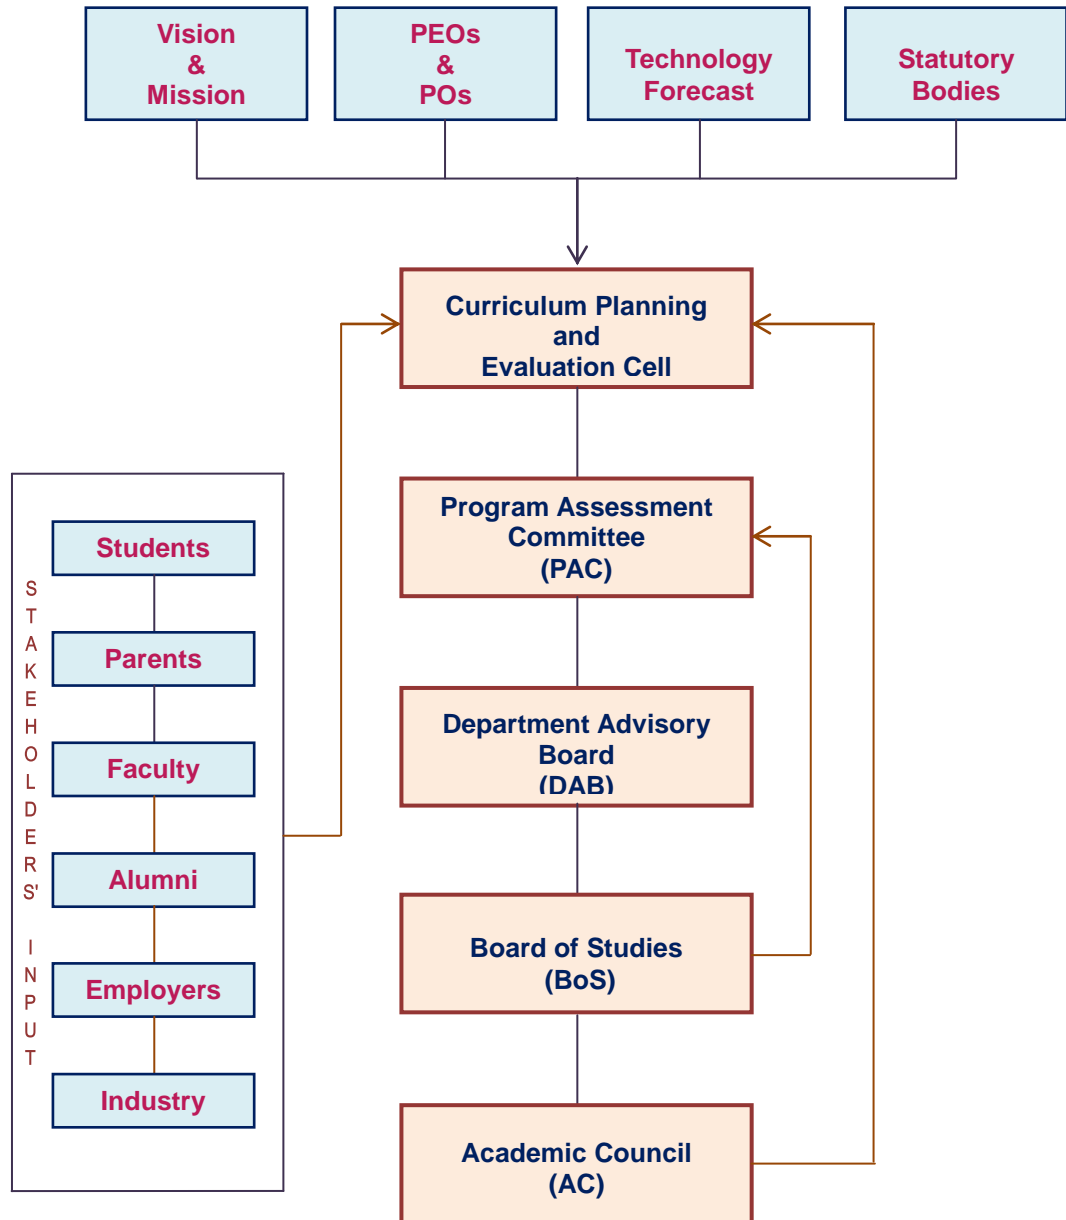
Vision & Mission

PEOs & POs

Technology Forecast

Statutory Bodies

Curriculum Planning and Evaluation Cell

Program Assessment Committee (PAC)

Department Advisory Board (DAB)

Board of Studies (BoS)

Academic Council (AC)

STAKEHOLDERS' INPUT

Students

Parents

Faculty

Alumni

Employers

Industry